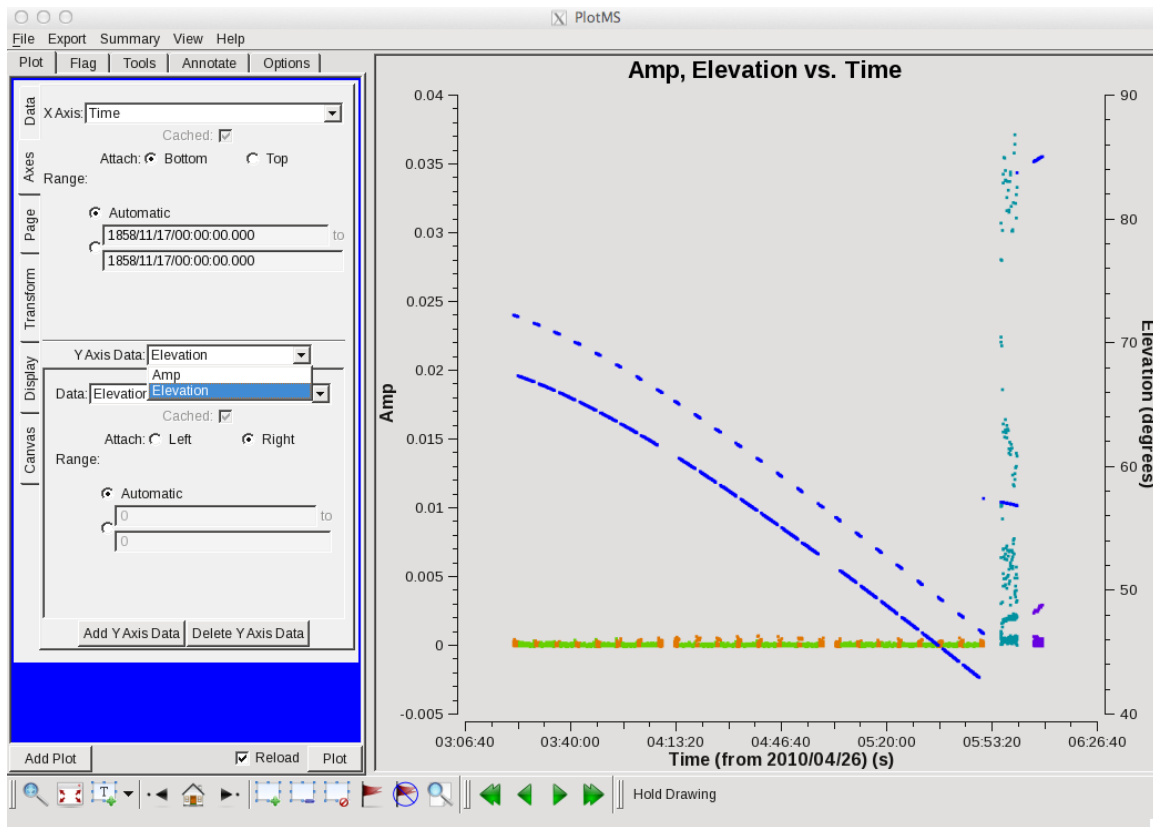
X PlotMS

File Export Summary View Help

Plot | Flag | Tools | Annotate | Options

Data
Axes
Page
Transform
Display
Canvas

X Axis: Time
Cached: ☑
Attach: Bottom Top
Range:
Automatic
1858/11/17/00:00:00.000 to
1858/11/17/00:00:00.000

Y Axis Data: Elevation
Amp
Elevation
Data: Elevation
Cached: ☑
Attach: Left Right
Range:
Automatic
0 to
0

Add Y Axis Data | Delete Y Axis Data

Add Plot ☑ Reload Plot

Amp, Elevation vs. Time

Amp
0.04
0.035
0.03
0.025
0.02
0.015
0.01
0.005
0
-0.005

Elevation (degrees)
90
80
70
60
50
40

03:06:40 03:40:00 04:13:20 04:46:40 05:20:00 05:53:20 06:26:40
Time (from 2010/04/26) (s)

Hold Drawing